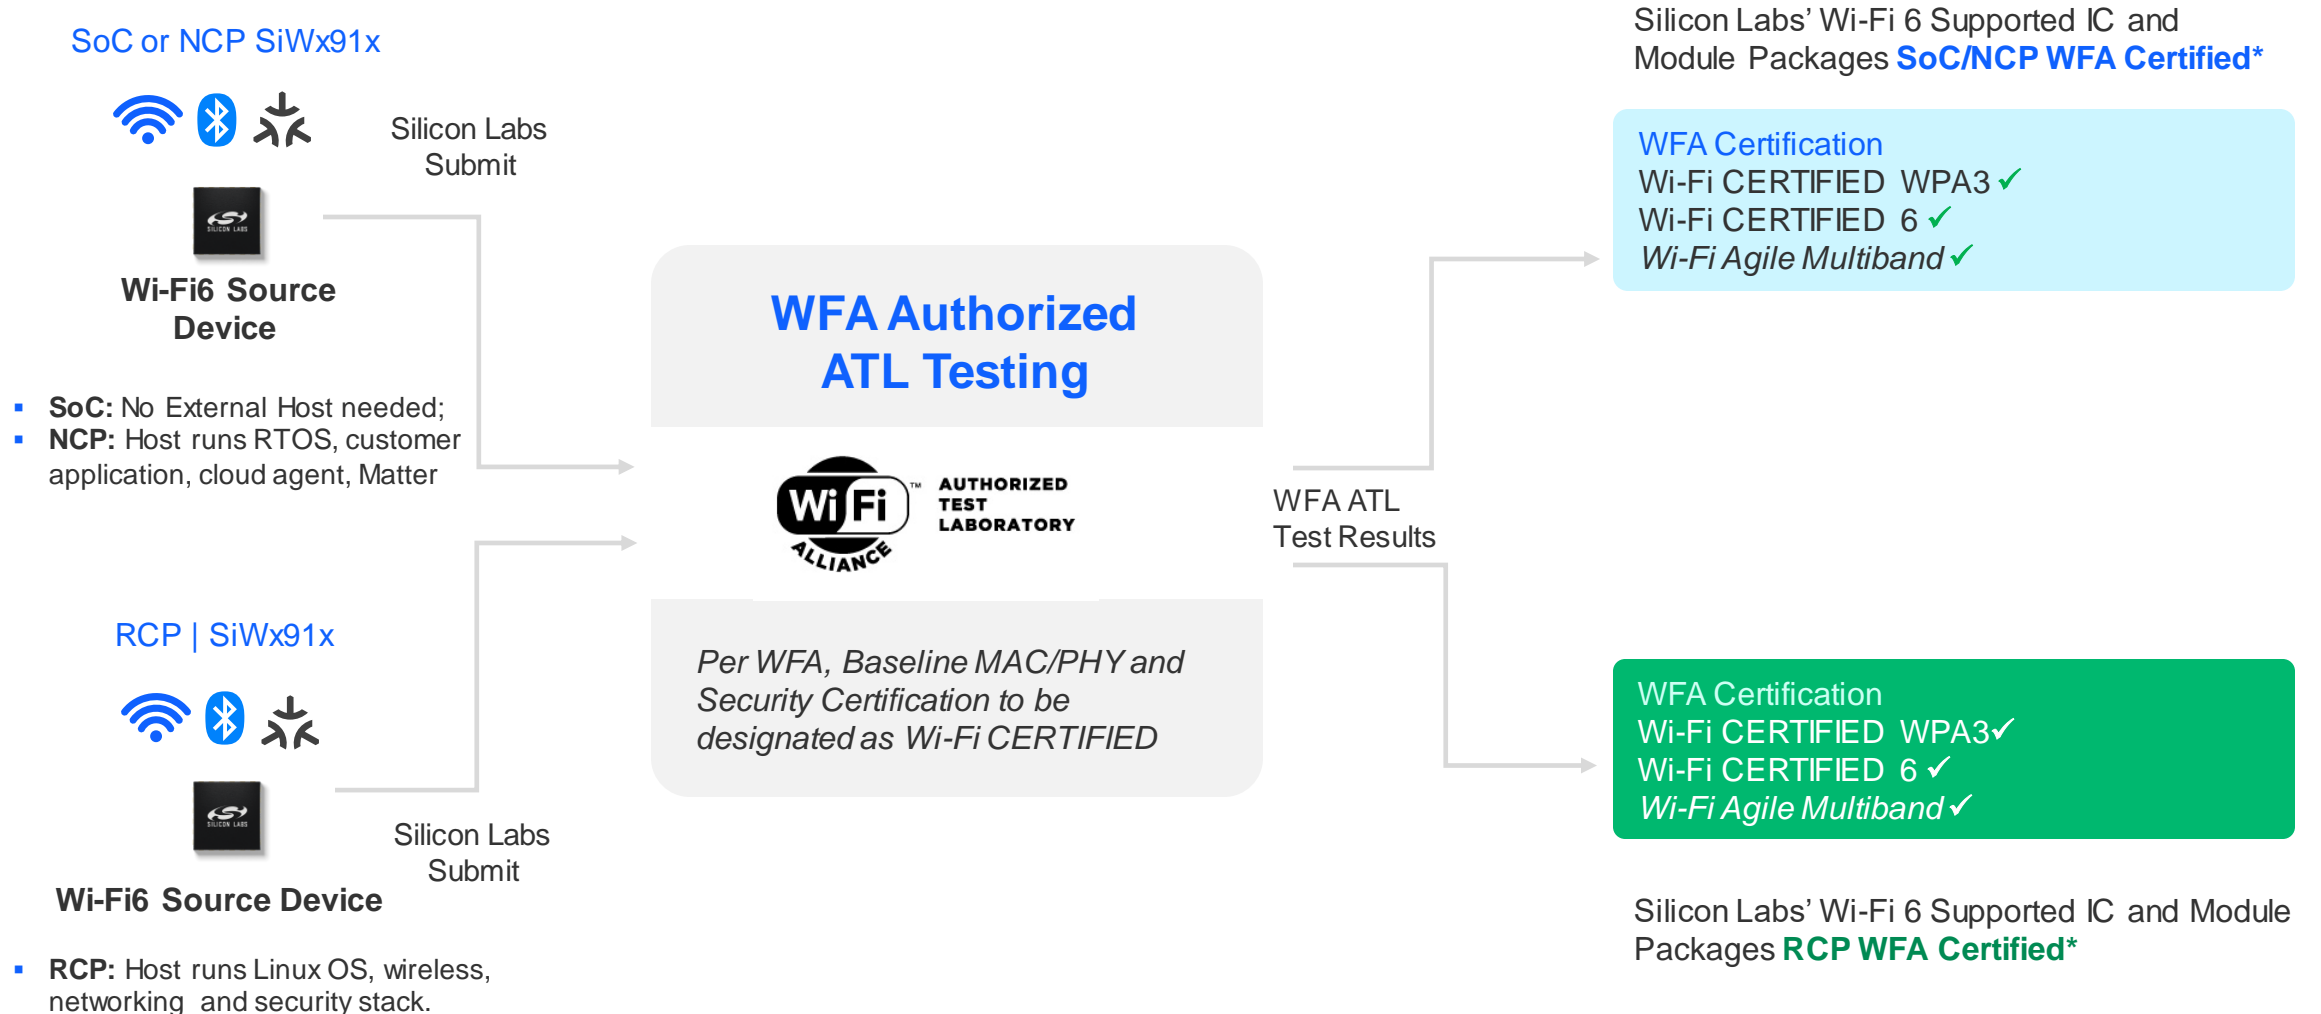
SoC or NCP SiWx91x

Silicon Labs Submit

Wi-Fi6 Source Device

- **SoC:** No External Host needed;
- **NCP:** Host runs RTOS, customer application, cloud agent, Matter

RCP | SiWx91x

Silicon Labs Submit

Wi-Fi6 Source Device

- **RCP:** Host runs Linux OS, wireless, networking and security stack.

WFA Authorized ATL Testing

Wi Fi ALLIANCE™ AUTHORIZED TEST LABORATORY

Per WFA, Baseline MAC/PHY and Security Certification to be designated as Wi-Fi CERTIFIED

WFA ATL Test Results

Silicon Labs' Wi-Fi 6 Supported IC and Module Packages **SoC/NCP WFA Certified***

WFA Certification
Wi-Fi CERTIFIED WPA3 ✓
Wi-Fi CERTIFIED 6 ✓
Wi-Fi Agile Multiband ✓

WFA Certification
Wi-Fi CERTIFIED WPA3✓
Wi-Fi CERTIFIED 6 ✓
Wi-Fi Agile Multiband ✓

Silicon Labs' Wi-Fi 6 Supported IC and Module Packages **RCP WFA Certified***